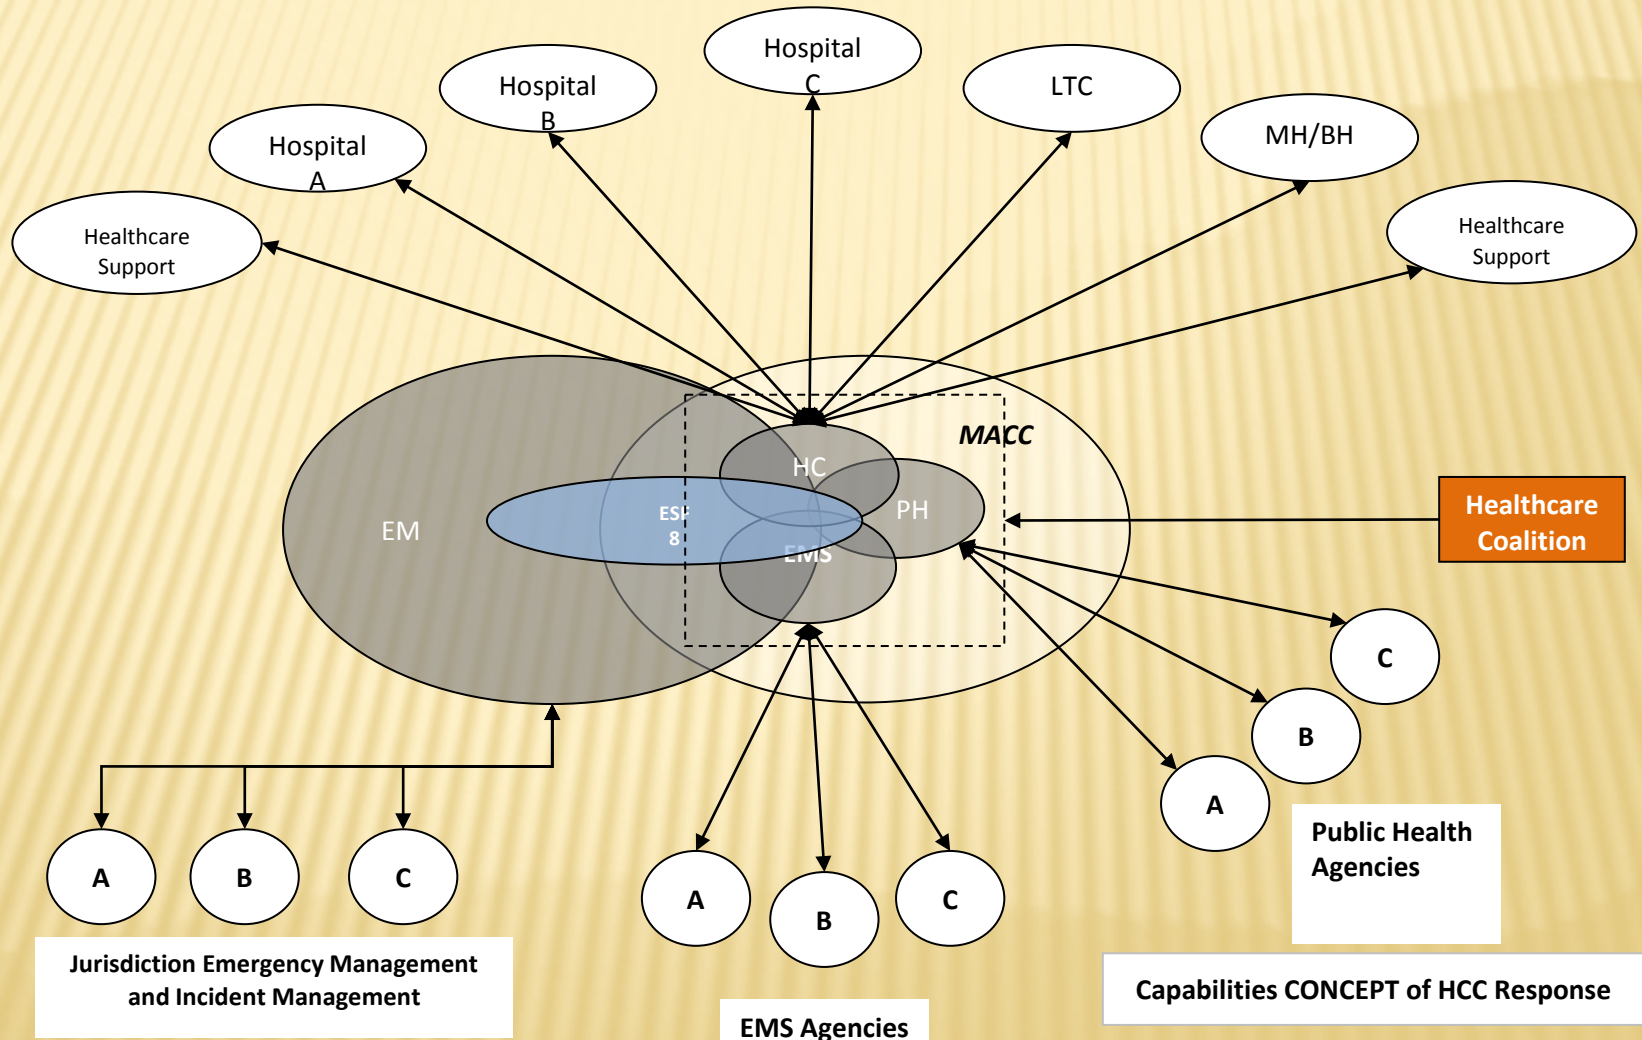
Hospital C

Hospital B

LTC

Hospital A

MH/BH

Healthcare Support

Healthcare Support

MACC

HC

PH

EM

ESF 8

EMS

Healthcare Coalition

C

B

A

Public Health Agencies

A

B

C

A

B

C

Jurisdiction Emergency Management and Incident Management

EMS Agencies

Capabilities CONCEPT of HCC Response